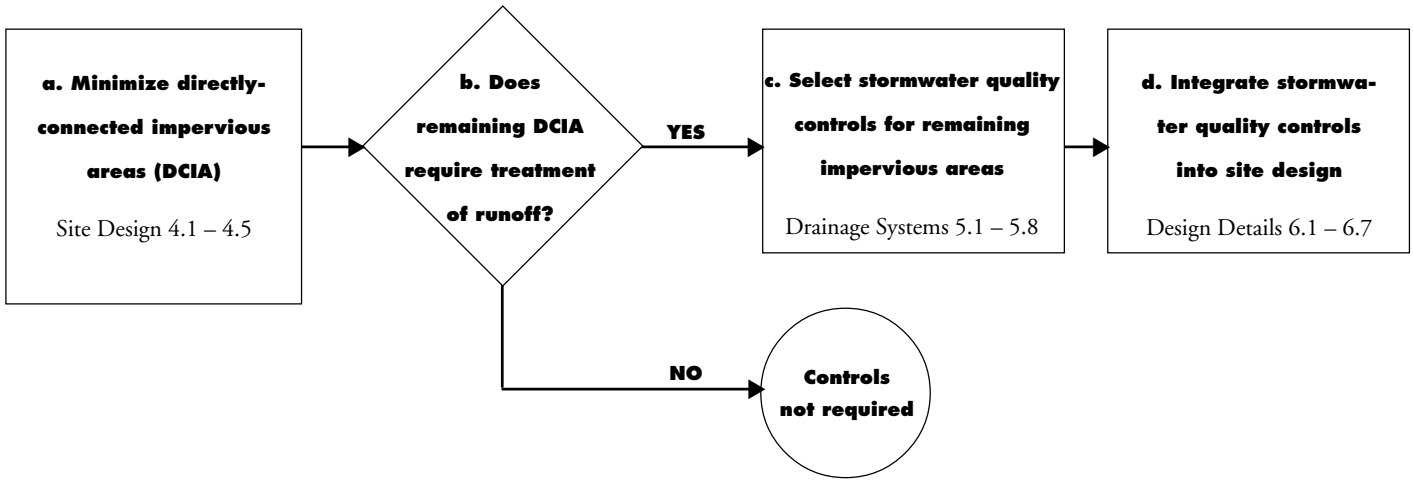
a. Minimize directly-connected impervious areas (DCIA)

Site Design 4.1 – 4.5

b. Does remaining DCIA require treatment of runoff?

YES

c. Select stormwater quality controls for remaining impervious areas

Drainage Systems 5.1 – 5.8

d. Integrate stormwater quality controls into site design

Design Details 6.1 – 6.7

NO

Controls not required